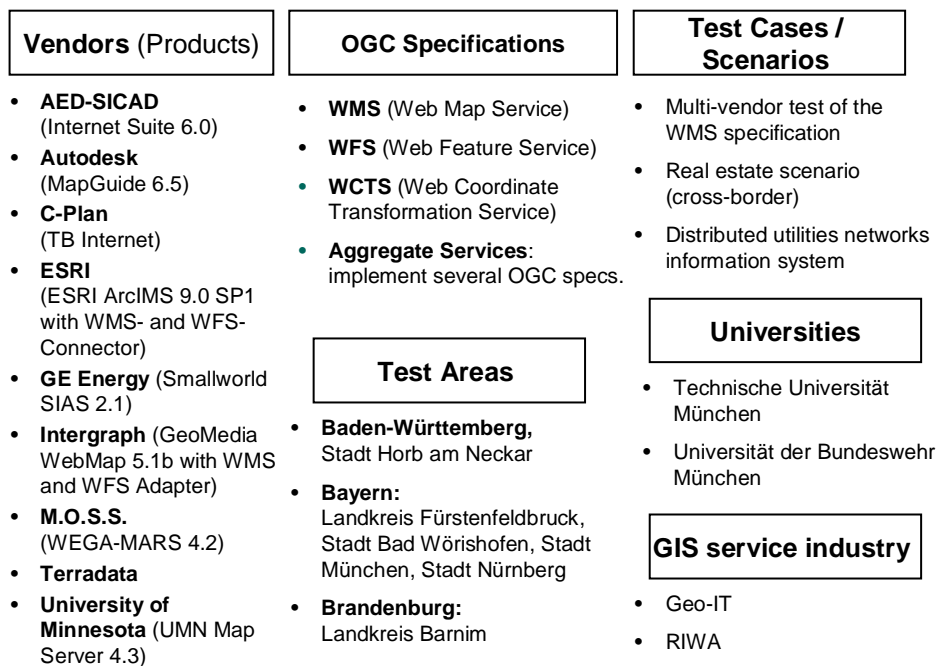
Vendors (Products)

- AED-SICAD (Internet Suite 6.0)
- Autodesk (MapGuide 6.5)
- C-Plan (TB Internet)
- ESRI (ESRI ArcIMS 9.0 SP1 with WMS- and WFS-Connector)
- GE Energy (Smallworld SIAS 2.1)
- Intergraph (GeoMedia WebMap 5.1b with WMS and WFS Adapter)
- M.O.S.S. (WEGA-MARS 4.2)
- Terradata
- University of Minnesota (UMN Map Server 4.3)

OGC Specifications

- WMS (Web Map Service)
- WFS (Web Feature Service)
- WCTS (Web Coordinate Transformation Service)
- Aggregate Services: implement several OGC specs.

Test Areas

- Baden-Württemberg, Stadt Horb am Neckar
- Bayern: Landkreis Fürstenfeldbruck, Stadt Bad Wörishofen, Stadt München, Stadt Nürnberg
- Brandenburg: Landkreis Barnim

Test Cases / Scenarios

- Multi-vendor test of the WMS specification
- Real estate scenario (cross-border)
- Distributed utilities networks information system

Universities

- Technische Universität München
- Universität der Bundeswehr München

GIS service industry

- Geo-IT
- RIWA